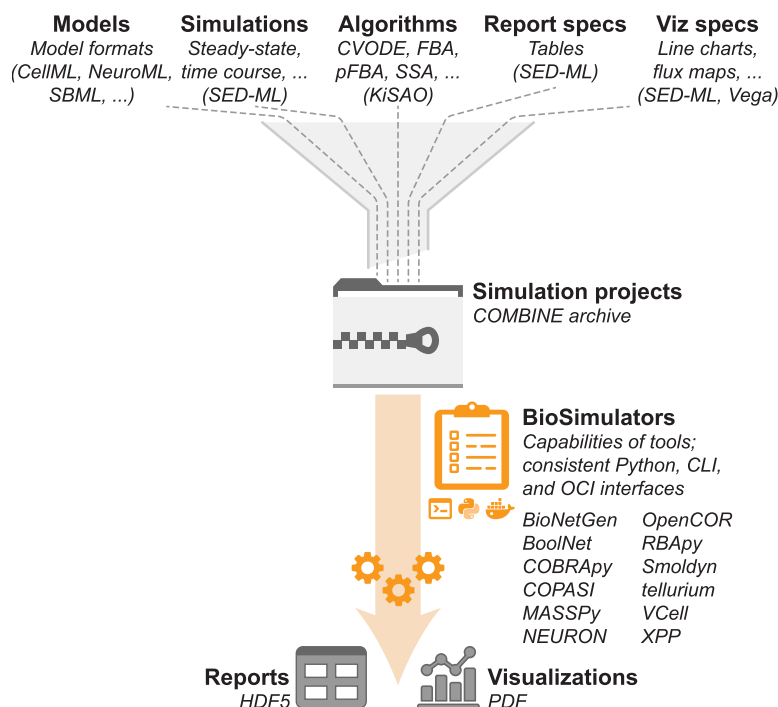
Models
Model formats (CellML, NeuroML, SBML, ...)

Simulations
Steady-state, time course, ... (SED-ML)

Algorithms
CVODE, FBA, pFBA, SSA, ... (KiSAO)

Report specs
Tables (SED-ML)

Viz specs
Line charts, flux maps, ... (SED-ML, Vega)

Simulation projects
COMBINE archive

BioSimulators
Capabilities of tools; consistent Python, CLI, and OCI interfaces

BioNetGen
BoolNet
COBRApy
COPASI
MASSPy
NEURON

OpenCOR
RBApy
Smoldyn
tellurium
VCell
XPP

Reports
HDF5

Visualizations
PDF